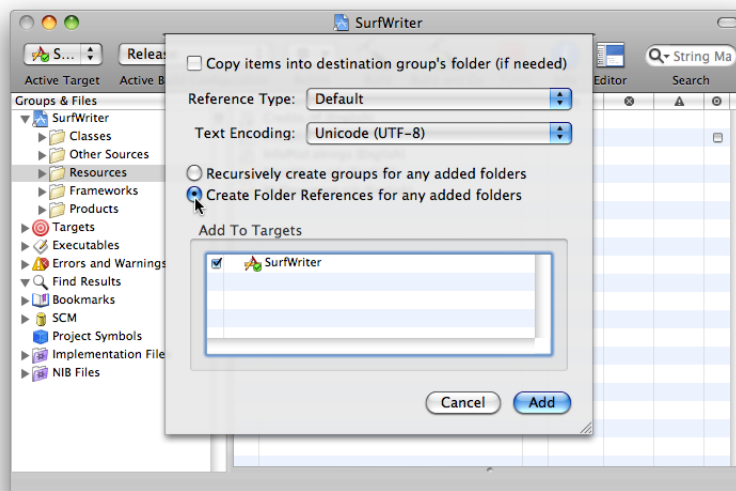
SurfWriter

S...

Releas

Active Target

Active B

Editor

String Ma

Search

Groups & Files

SurfWriter

Classes

Other Sources

Resources

Frameworks

Products

Targets

Executables

Errors and Warnings

Find Results

Bookmarks

SCM

Project Symbols

Implementation Files

NIB Files

Copy items into destination group's folder (if needed)

Reference Type: Default

Text Encoding: Unicode (UTF-8)

Recursively create groups for any added folders

Create Folder References for any added folders

Add To Targets

SurfWriter

Cancel

Add